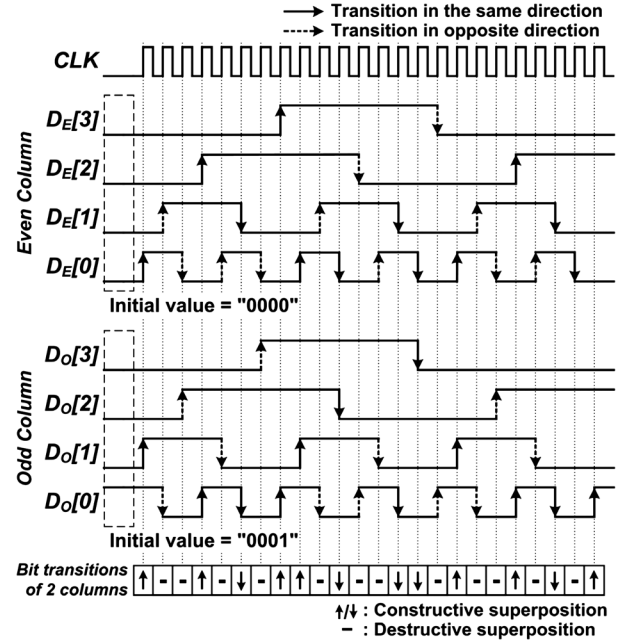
Transition in the same direction
Transition in opposite direction

CLK

Even Column

$D_E[3]$

$D_E[2]$

$D_E[1]$

$D_E[0]$

Initial value = "0000"

Odd Column

$D_O[3]$

$D_O[2]$

$D_O[1]$

$D_O[0]$

Initial value = "0001"

Bit transitions of 2 columns

| ↑ | - | - | ↑ | - | ↓ | - | ↑ | ↑ | - | ↓ | - | - | ↓ | ↓ | - | ↑ | - | - | ↑ | - | ↓ | - | ↑ |
|---|---|---|---|---|---|---|---|---|---|---|---|---|---|---|---|---|---|---|---|---|---|---|---|

↑/↓ : Constructive superposition
− : Destructive superposition